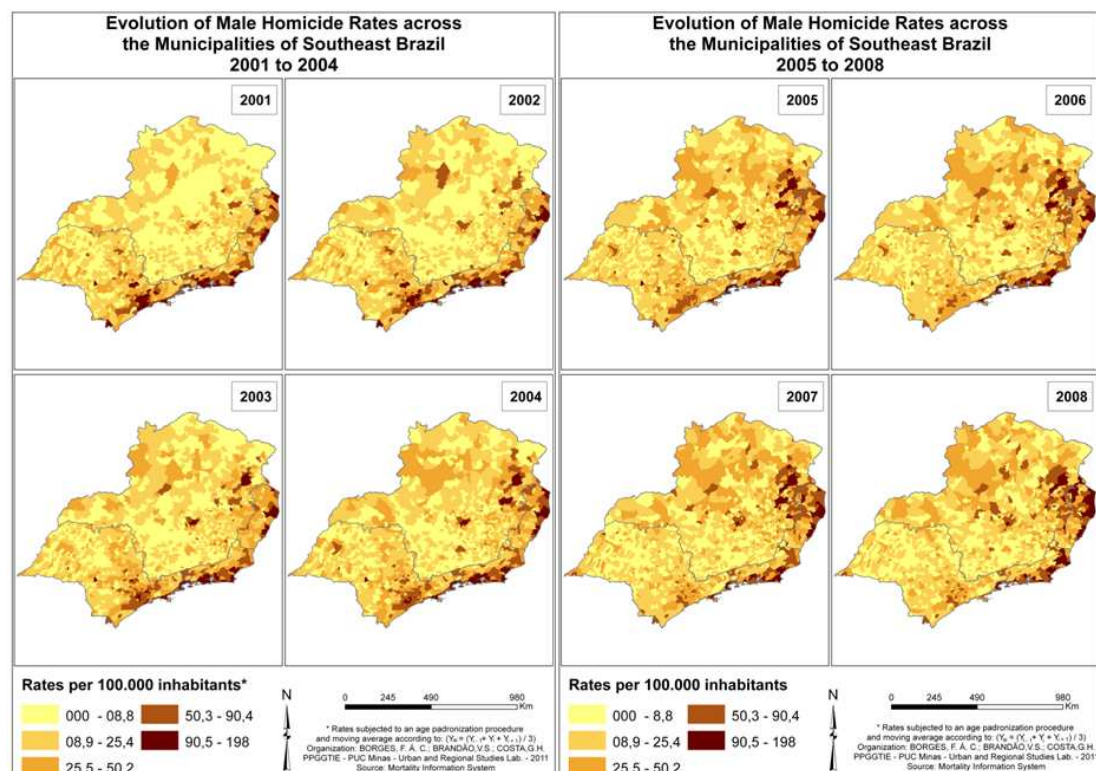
Evolution of Male Homicide Rates across the Municipalities of Southeast Brazil 2001 to 2004

2001

2002

2003

2004

Rates per 100.000 inhabitants*

000 - 08,8

08,9 - 25,4

25,5 - 50,2

50,3 - 90,4

90,5 - 198

N

0 245 490 980 Km

* Rates subjected to an age padronization procedure and moving average according to: $(Y_{ti} = (Y_{t-1} + Y_t + Y_{t+1}) / 3)$
Organization: BORGES, F. Á. C.; BRANDÃO,V.S.; COSTA,G.H.
PPGGTIE - PUC Minas - Urban and Regional Studies Lab. - 2011
Source: Mortality Information System

Evolution of Male Homicide Rates across the Municipalities of Southeast Brazil 2005 to 2008

2005

2006

2007

2008

Rates per 100.000 inhabitants

000 - 8,8

08,9 - 25,4

25,5 - 50,2

50,3 - 90,4

90,5 - 198

N

0 245 490 980 Km

* Rates subjected to an age padronization procedure and moving average according to: $(Y_{ti} = (Y_{t-1} + Y_t + Y_{t+1}) / 3)$
Organization: BORGES, F. Á. C.; BRANDÃO,V.S.; COSTA,G.H.
PPGGTIE - PUC Minas - Urban and Regional Studies Lab. - 201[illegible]
Source: Mortality Information System